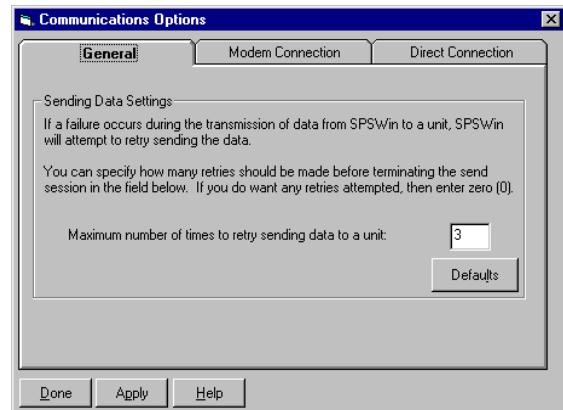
Communications Options

General

Modem Connection

Direct Connection

Sending Data Settings

If a failure occurs during the transmission of data from SPSWin to a unit, SPSWin will attempt to retry sending the data.

You can specify how many retries should be made before terminating the send session in the field below. If you do want any retries attempted, then enter zero (0).

Maximum number of times to retry sending data to a unit:

3

Defaults

Done

Apply

Help